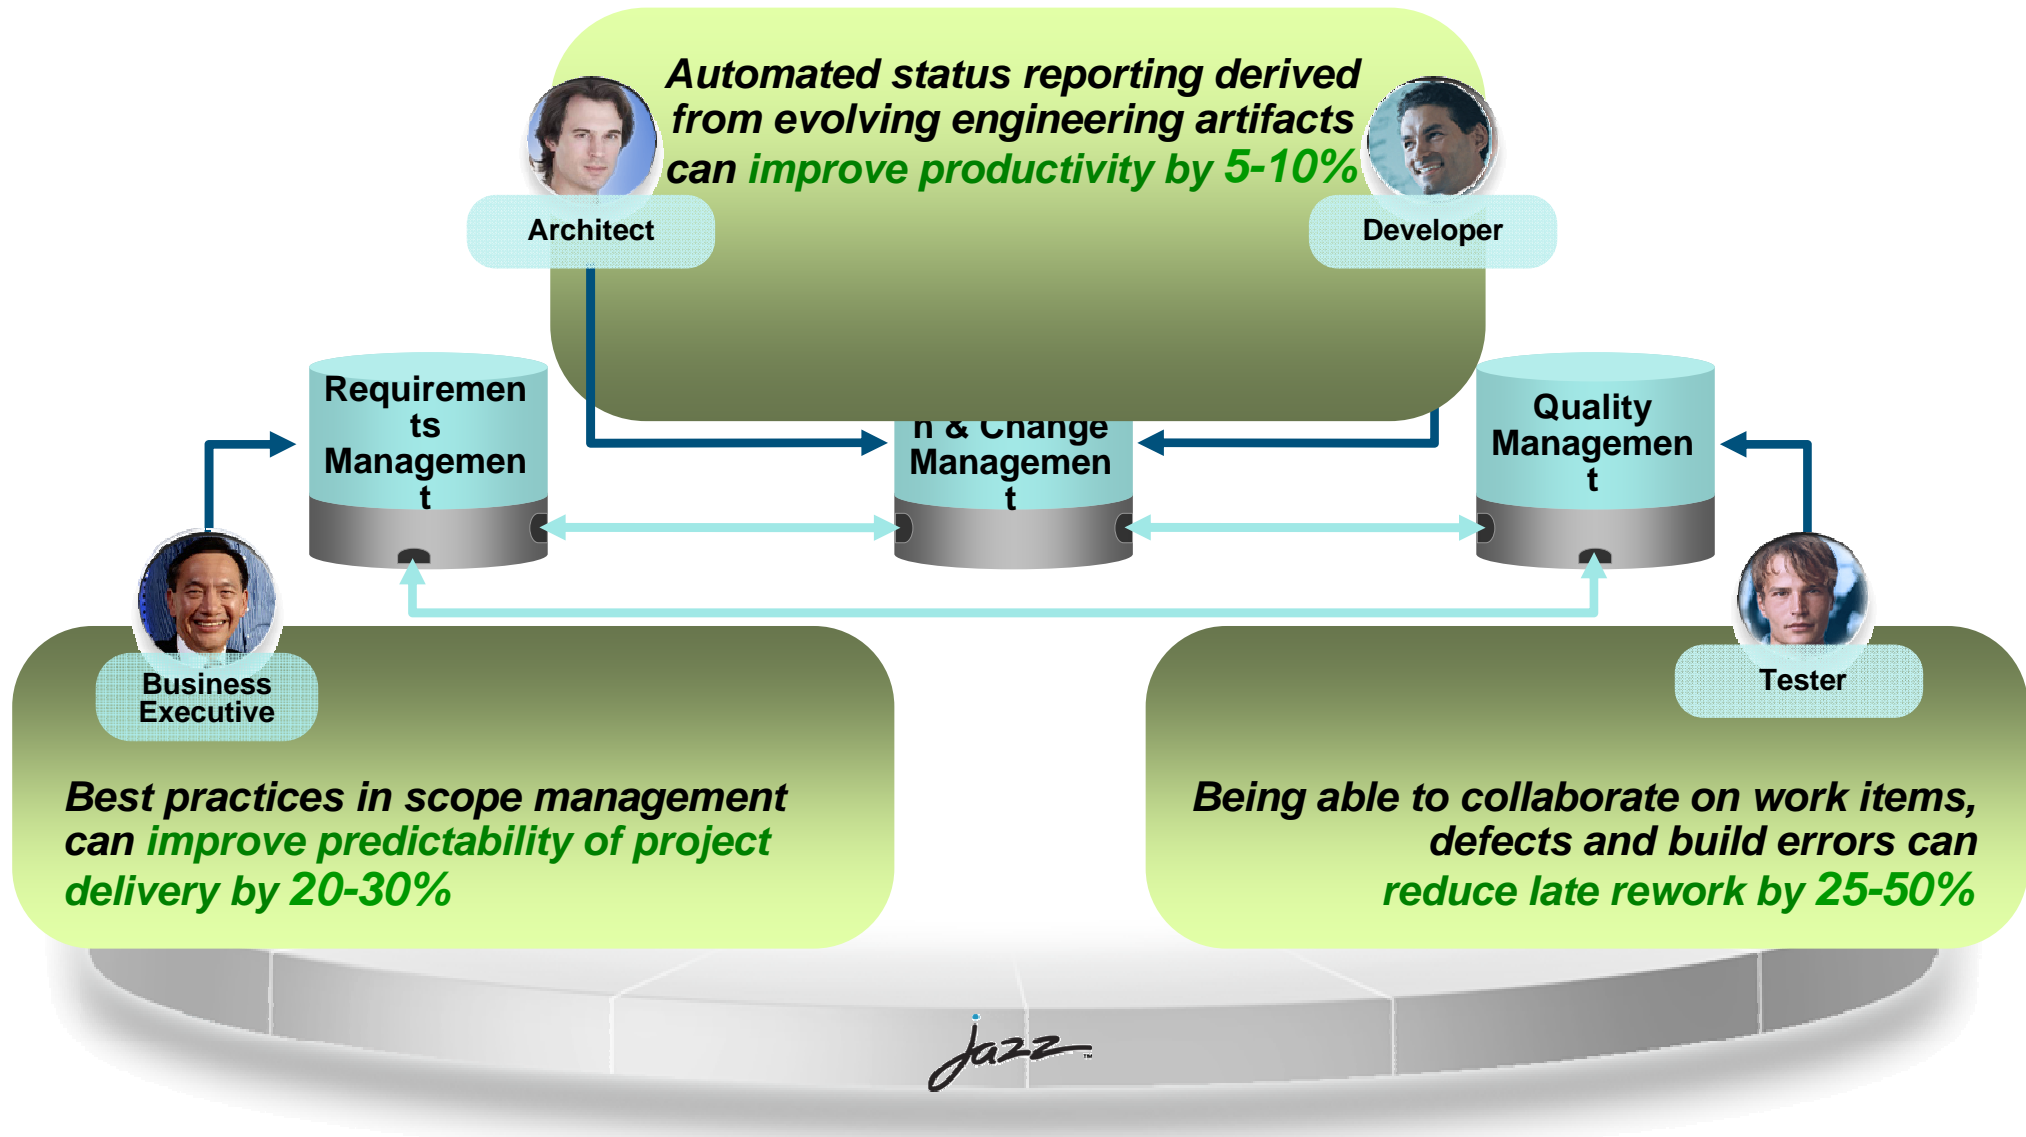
Automated status reporting derived from evolving engineering artifacts can improve productivity by 5-10%

Architect

Developer

Requirements Management

n & Change Management

Quality Management

Business Executive

Tester

Best practices in scope management can improve predictability of project delivery by 20-30%

Being able to collaborate on work items, defects and build errors can reduce late rework by 25-50%

Jazz™